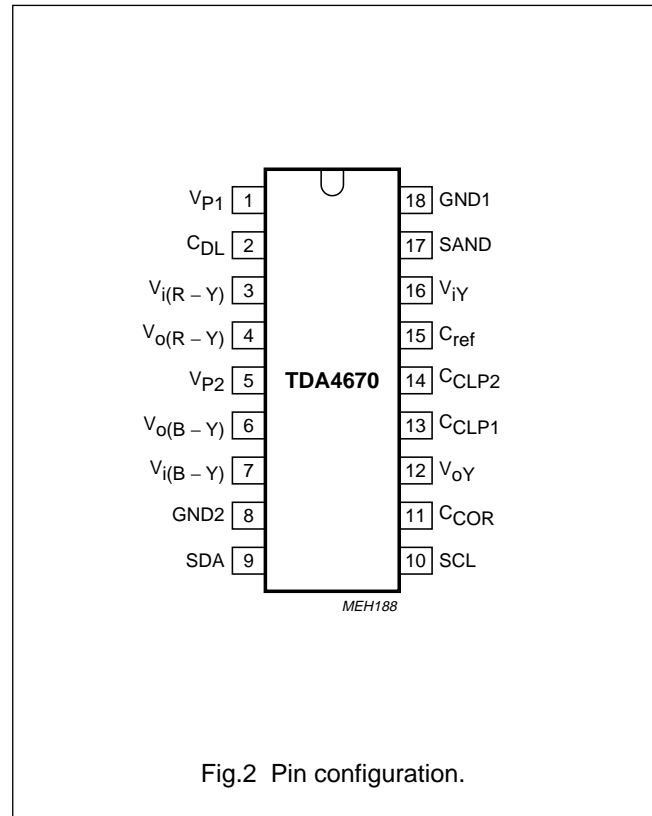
$V_{P1}$ 1
$C_{DL}$ 2
$V_{i(R-Y)}$ 3
$V_{o(R-Y)}$ 4
$V_{P2}$ 5
$V_{o(B-Y)}$ 6
$V_{i(B-Y)}$ 7
GND2 8
SDA 9

TDA4670

18 GND1
17 SAND
16 $V_{iY}$
15 $C_{ref}$
14 $C_{CLP2}$
13 $C_{CLP1}$
12 $V_{oY}$
11 $C_{COR}$
10 SCL

MEH188

Fig.2 Pin configuration.